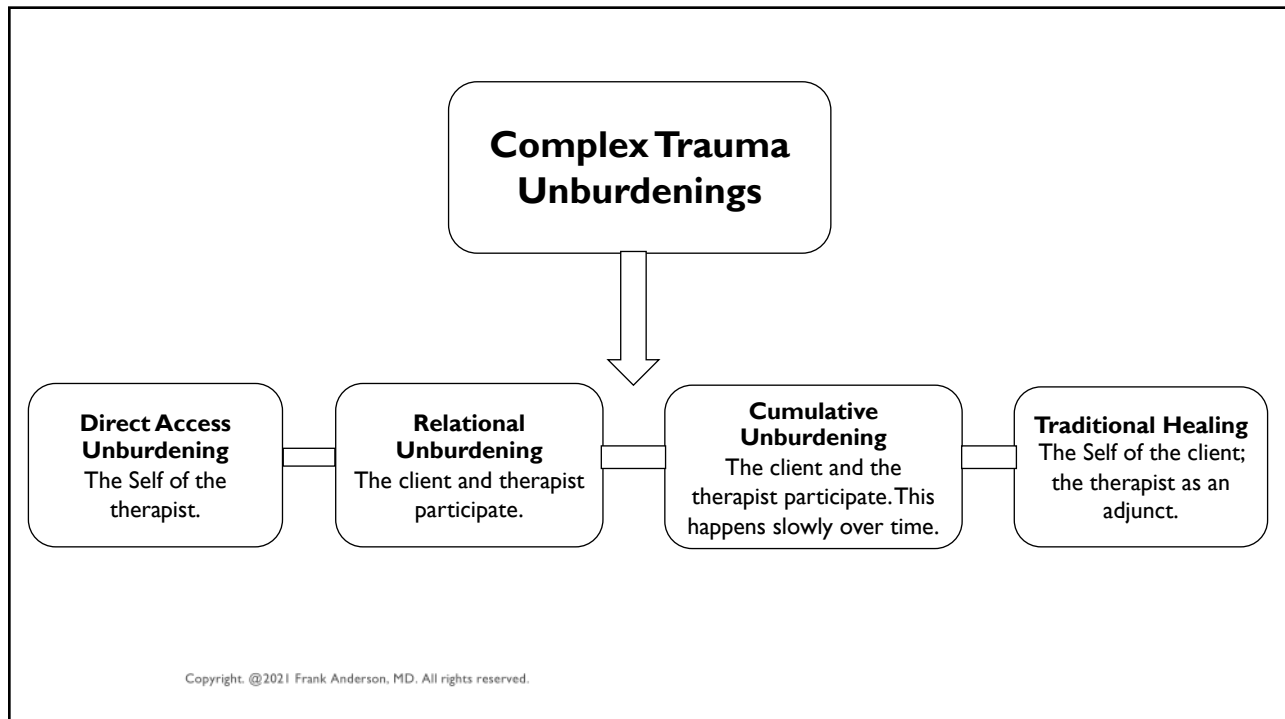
Complex Trauma Unburdenings

Direct Access Unburdening
The Self of the therapist.

Relational Unburdening
The client and therapist participate.

Cumulative Unburdening
The client and the therapist participate. This happens slowly over time.

Traditional Healing
The Self of the client; the therapist as an adjunct.

Copyright. @2021 Frank Anderson, MD. All rights reserved.